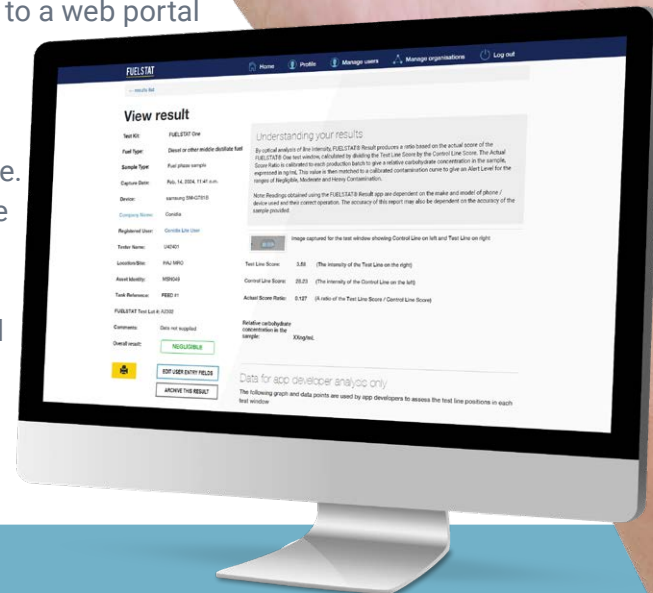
to a web portal

e.

e

l

FUELSTAT

Home Profile Manage users Manage organisations Log out

← results list

View result

Test Kit: FUELSTAT One

Fuel Type: Diesel or other middle distillate fuel

Sample Type: Fuel phase sample

Capture Date: Feb. 14, 2024, 11:41 a.m.

Device: samsung SM-G781B

Company Name: Conidia

Registered User: Conidia Lite User

Tanker Name: U4D401

Location/Site: PAU MRO

Asset Identity: MS9049

Tank Reference: FEED 1

FUELSTAT Test Lot #: K2352

Comments: Data not supplied

Overall result: NEGLIGIBLE

EDIT USER ENTRY FIELDS

ARCHIVE THIS RESULT

Understanding your results

By optical analysis of line intensity, FUELSTAT® Result produces a ratio based on the actual score of the FUELSTAT® One test window, calculated by dividing the Test Line Score by the Control Line Score. The Actual Score Ratio is calibrated to each production batch to give a relative carbohydrate concentration in the sample, expressed in ng/ml. This value is then matched to a calibrated contamination curve to give an Alert Level for the ranges of Negligible, Moderate and Heavy Contamination.

Note: Readings obtained using the FUELSTAT® Result app are dependent on the make and model of phone / device used and their correct operation. The accuracy of this report may also be dependent on the accuracy of the sample provided.

Image captured for the test window showing Control Line on left and Test Line on right

Test Line Score: 3.55 (The intensity of the Test Line on the right)

Control Line Score: 28.23 (The intensity of the Control Line on the left)

Actual Score Ratio: 0.127 (A ratio of the Test Line Score / Control Line Score)

Relative carbohydrate concentration in the sample: 0.0ng/ml

Data for app developer analysis only

The following graph and data points are used by app developers to assess the test line positions in each test window